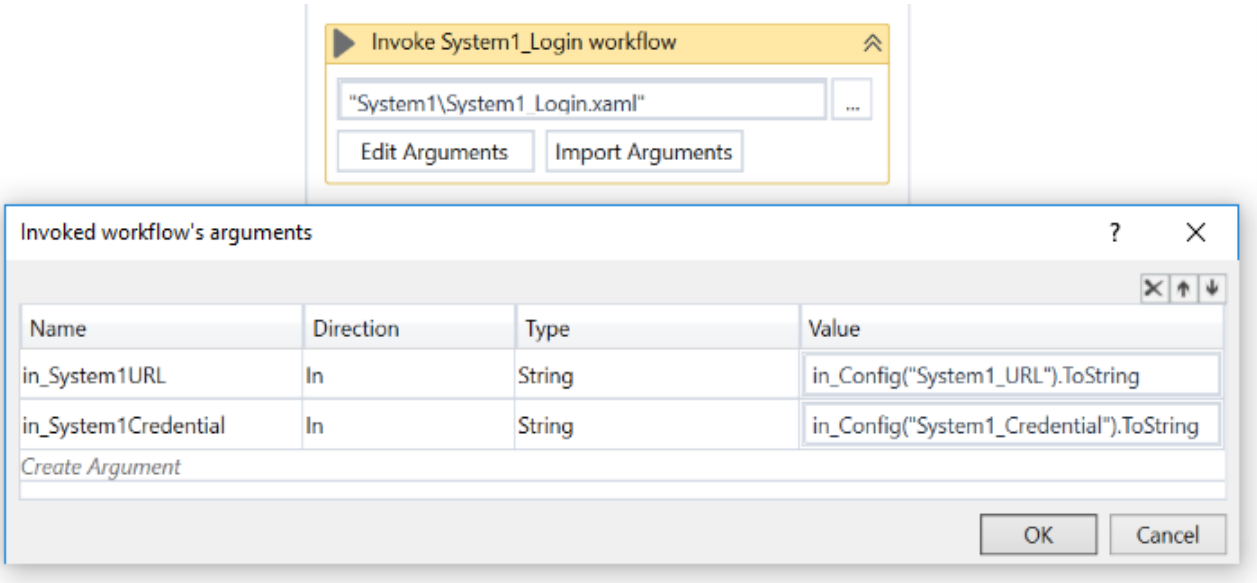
Invoke System1_Login workflow

"System1\System1_Login.xaml"

...

Edit Arguments

Import Arguments

Invoked workflow's arguments

?

X

| Name | Direction | Type | Value |
|---|---|---|---|
| in_System1URL | In | String | in_Config("System1_URL").ToString |
| in_System1Credential | In | String | in_Config("System1_Credential").ToString |
| Create Argument | | | |

OK

Cancel